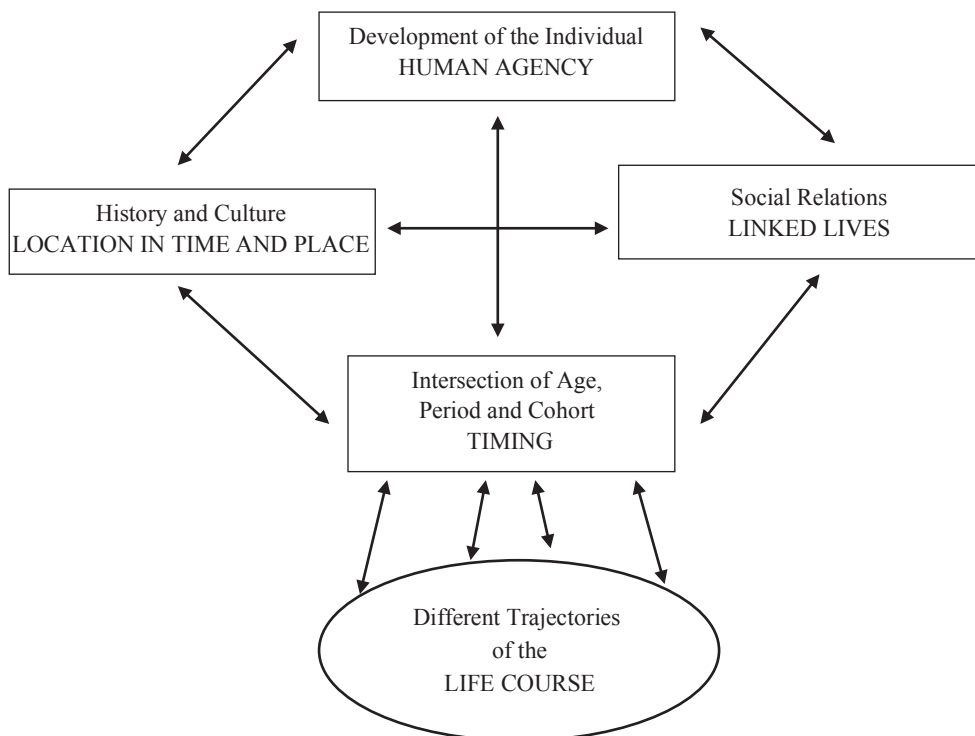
Development of the Individual
HUMAN AGENCY

History and Culture
LOCATION IN TIME AND PLACE

Social Relations
LINKED LIVES

Intersection of Age,
Period and Cohort
TIMING

Different Trajectories
of the
LIFE COURSE